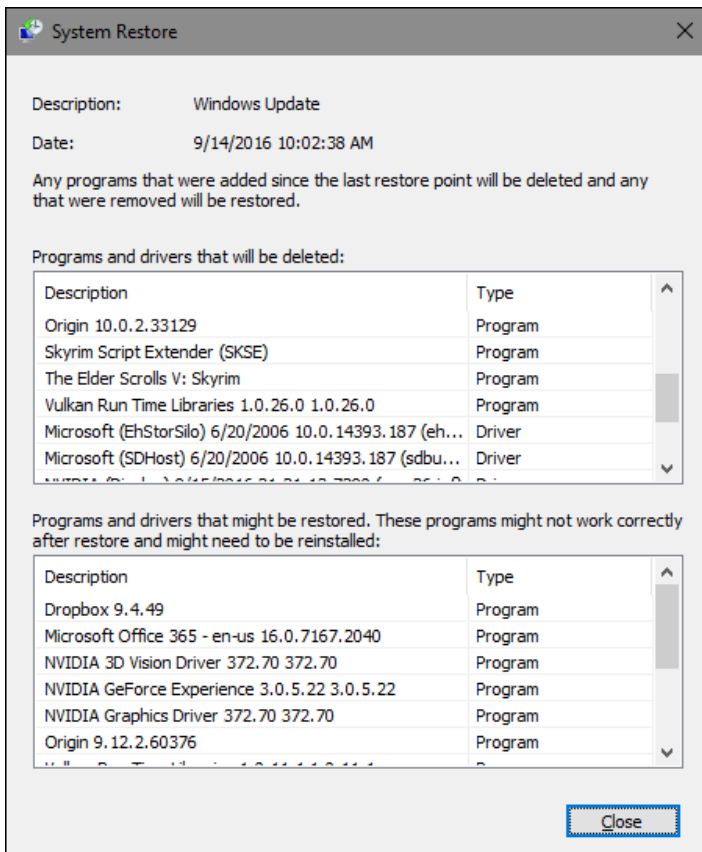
System Restore

Description: Windows Update

Date: 9/14/2016 10:02:38 AM

Any programs that were added since the last restore point will be deleted and any that were removed will be restored.

Programs and drivers that will be deleted:

| Description | Type |
|---|---|
| Origin 10.0.2.33129 | Program |
| Skyrim Script Extender (SKSE) | Program |
| The Elder Scrolls V: Skyrim | Program |
| Vulkan Run Time Libraries 1.0.26.0 1.0.26.0 | Program |
| Microsoft (EhStorSilo) 6/20/2006 10.0.14393.187 (eh... | Driver |
| Microsoft (SDHost) 6/20/2006 10.0.14393.187 (sdbu... | Driver |
| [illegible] | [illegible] |

Programs and drivers that might be restored. These programs might not work correctly after restore and might need to be reinstalled:

| Description | Type |
|---|---|
| Dropbox 9.4.49 | Program |
| Microsoft Office 365 - en-us 16.0.7167.2040 | Program |
| NVIDIA 3D Vision Driver 372.70 372.70 | Program |
| NVIDIA GeForce Experience 3.0.5.22 3.0.5.22 | Program |
| NVIDIA Graphics Driver 372.70 372.70 | Program |
| Origin 9.12.2.60376 | Program |
| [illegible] | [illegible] |

Close